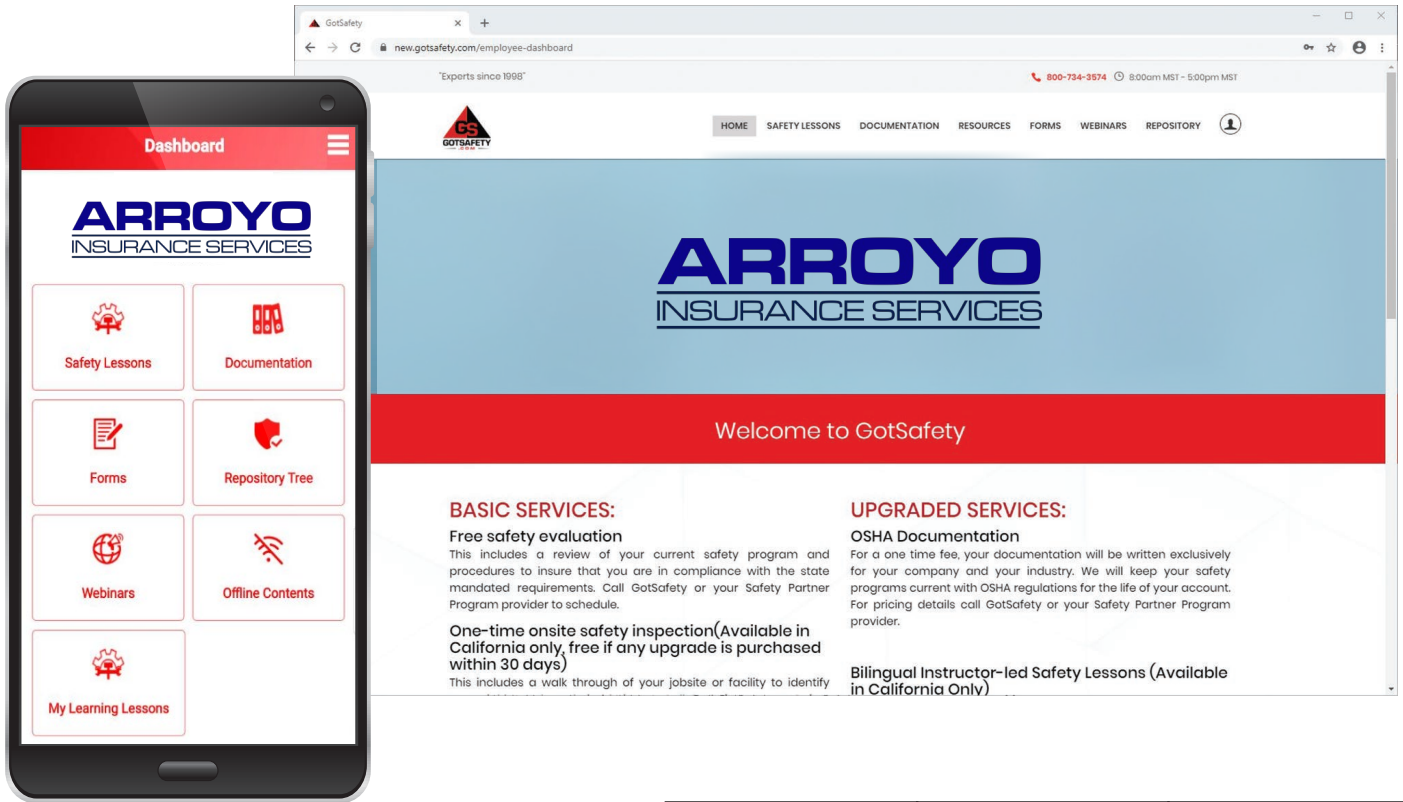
Dashboard

ARROYO
INSURANCE SERVICES

Safety Lessons

Documentation

Forms

Repository Tree

Webinars

Offline Contents

My Learning Lessons

GotSafety ×

new.gotsafety.com/employee-dashboard

"Experts since 1998"

800-734-3574 8:00am MST - 5:00pm MST

GS GOTSAFETY

HOME SAFETY LESSONS DOCUMENTATION RESOURCES FORMS WEBINARS REPOSITORY

ARROYO
INSURANCE SERVICES

Welcome to GotSafety

BASIC SERVICES:

Free safety evaluation
This includes a review of your current safety program and procedures to insure that you are in compliance with the state mandated requirements. Call GotSafety or your Safety Partner Program provider to schedule.

One-time onsite safety inspection(Available in California only, free if any upgrade is purchased within 30 days)
This includes a walk through of your jobsite or facility to identify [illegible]

UPGRADED SERVICES:

OSHA Documentation
For a one time fee, your documentation will be written exclusively for your company and your industry. We will keep your safety programs current with OSHA regulations for the life of your account. For pricing details call GotSafety or your Safety Partner Program provider.

Bilingual Instructor-led Safety Lessons (Available in California Only)